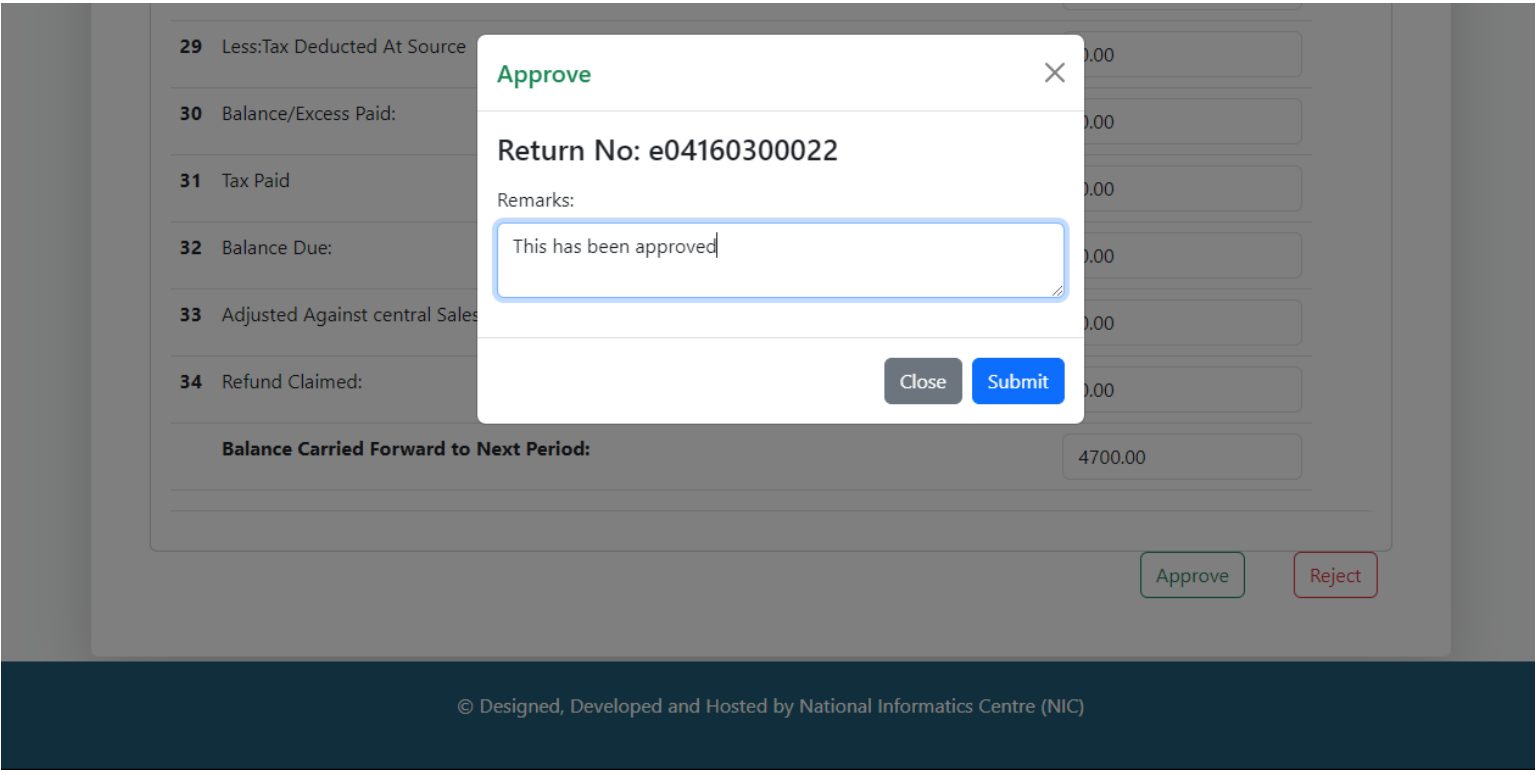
29 Less:Tax Deducted At Source
30 Balance/Excess Paid:
31 Tax Paid
32 Balance Due:
33 Adjusted Against central Sales
34 Refund Claimed:
Balance Carried Forward to Next Period:

| | |
|---|---|
| 29 | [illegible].00 |
| 30 | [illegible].00 |
| 31 | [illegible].00 |
| 32 | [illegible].00 |
| 33 | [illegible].00 |
| 34 | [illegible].00 |
| Balance Carried Forward to Next Period | 4700.00 |

Approve
×

Return No: e04160300022

Remarks:

This has been approved

Close Submit

Approve Reject

© Designed, Developed and Hosted by National Informatics Centre (NIC)